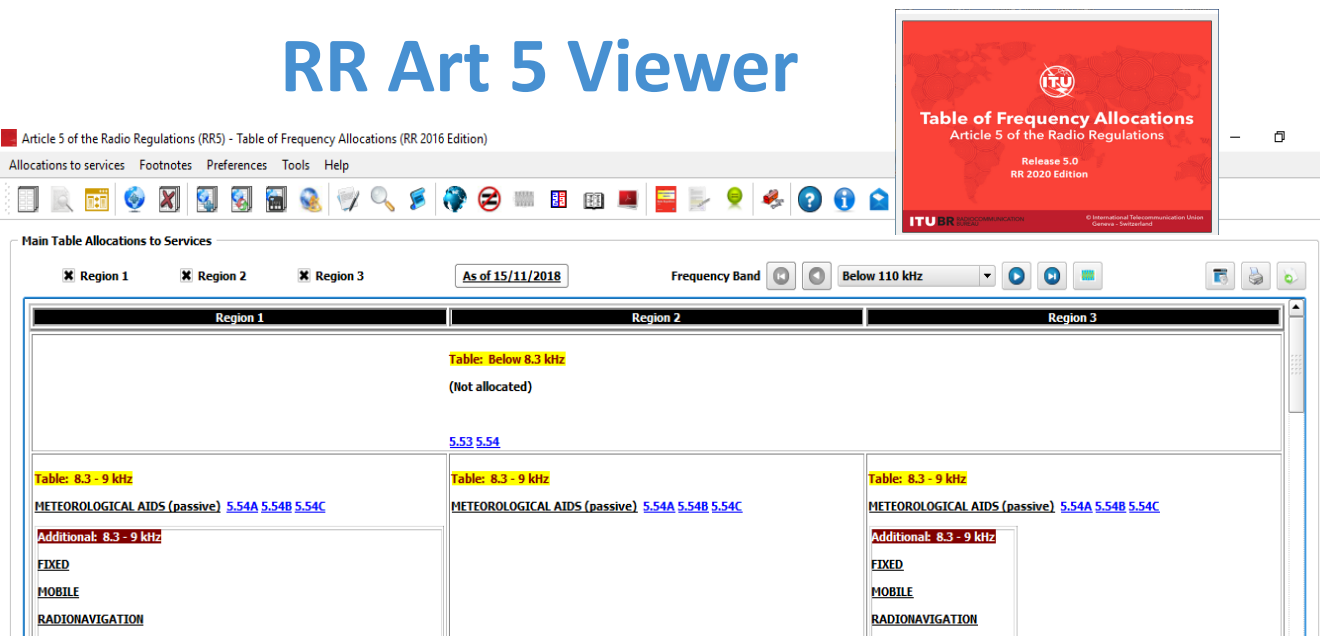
RR Art 5 Viewer

Table of Frequency Allocations
Article 5 of the Radio Regulations
Release 5.0
RR 2020 Edition
ITU BR RADIOCOMMUNICATION BUREAU
© International Telecommunication Union Geneva - Switzerland

Article 5 of the Radio Regulations (RR5) - Table of Frequency Allocations (RR 2016 Edition)

Allocations to services Footnotes Preferences Tools Help

Main Table Allocations to Services

Region 1 Region 2 Region 3

As of 15/11/2018

Frequency Band Below 110 kHz

| Region 1 | Region 2 | Region 3 |
|---|---|---|
| | Table: Below 8.3 kHz (Not allocated) 5.53 5.54 | |
| Table: 8.3 - 9 kHz METEOROLOGICAL AIDS (passive) 5.54A 5.54B 5.54C Additional: 8.3 - 9 kHz FIXED MOBILE RADIONAVIGATION | Table: 8.3 - 9 kHz METEOROLOGICAL AIDS (passive) 5.54A 5.54B 5.54C | Table: 8.3 - 9 kHz METEOROLOGICAL AIDS (passive) 5.54A 5.54B 5.54C Additional: 8.3 - 9 kHz FIXED MOBILE RADIONAVIGATION |